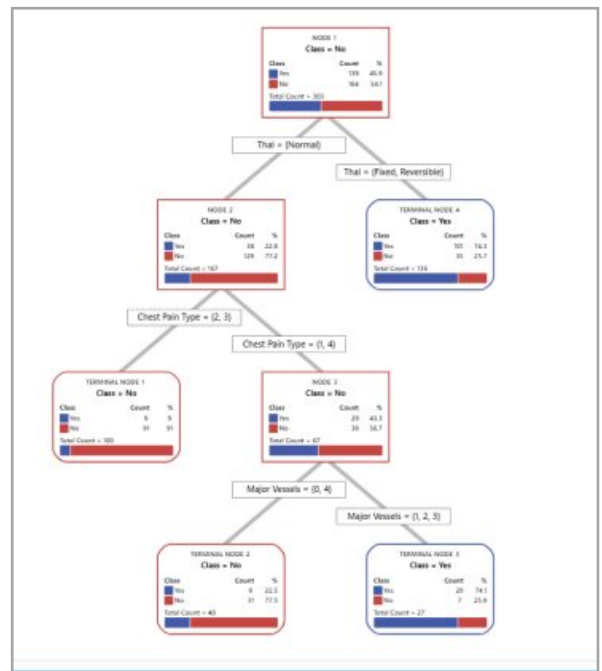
NODE 1
Class = No

| Class | Count | % |
|---|---|---|
| Yes | 139 | 45.9 |
| No | 164 | 54.1 |

Total Count = 303

Thai = (Normal)

Thai = (Fixed, Reversible)

NODE 2
Class = No

| Class | Count | % |
|---|---|---|
| Yes | 38 | 22.8 |
| No | 129 | 77.2 |

Total Count = 167

TERMINAL NODE 4
Class = Yes

| Class | Count | % |
|---|---|---|
| Yes | 101 | 74.3 |
| No | 35 | 25.7 |

Total Count = 136

Chest Pain Type = (2, 3)

Chest Pain Type = (1, 4)

TERMINAL NODE 1
Class = No

| Class | Count | % |
|---|---|---|
| Yes | 9 | 9 |
| No | 91 | 91 |

Total Count = 100

NODE 3
Class = No

| Class | Count | % |
|---|---|---|
| Yes | 29 | 43.3 |
| No | 38 | 56.7 |

Total Count = 67

Major Vessels = (0, 4)

Major Vessels = (1, 2, 3)

TERMINAL NODE 2
Class = No

| Class | Count | % |
|---|---|---|
| Yes | 9 | 22.5 |
| No | 31 | 77.5 |

Total Count = 40

TERMINAL NODE 3
Class = Yes

| Class | Count | % |
|---|---|---|
| Yes | 20 | 74.1 |
| No | 7 | 25.9 |

Total Count = 27